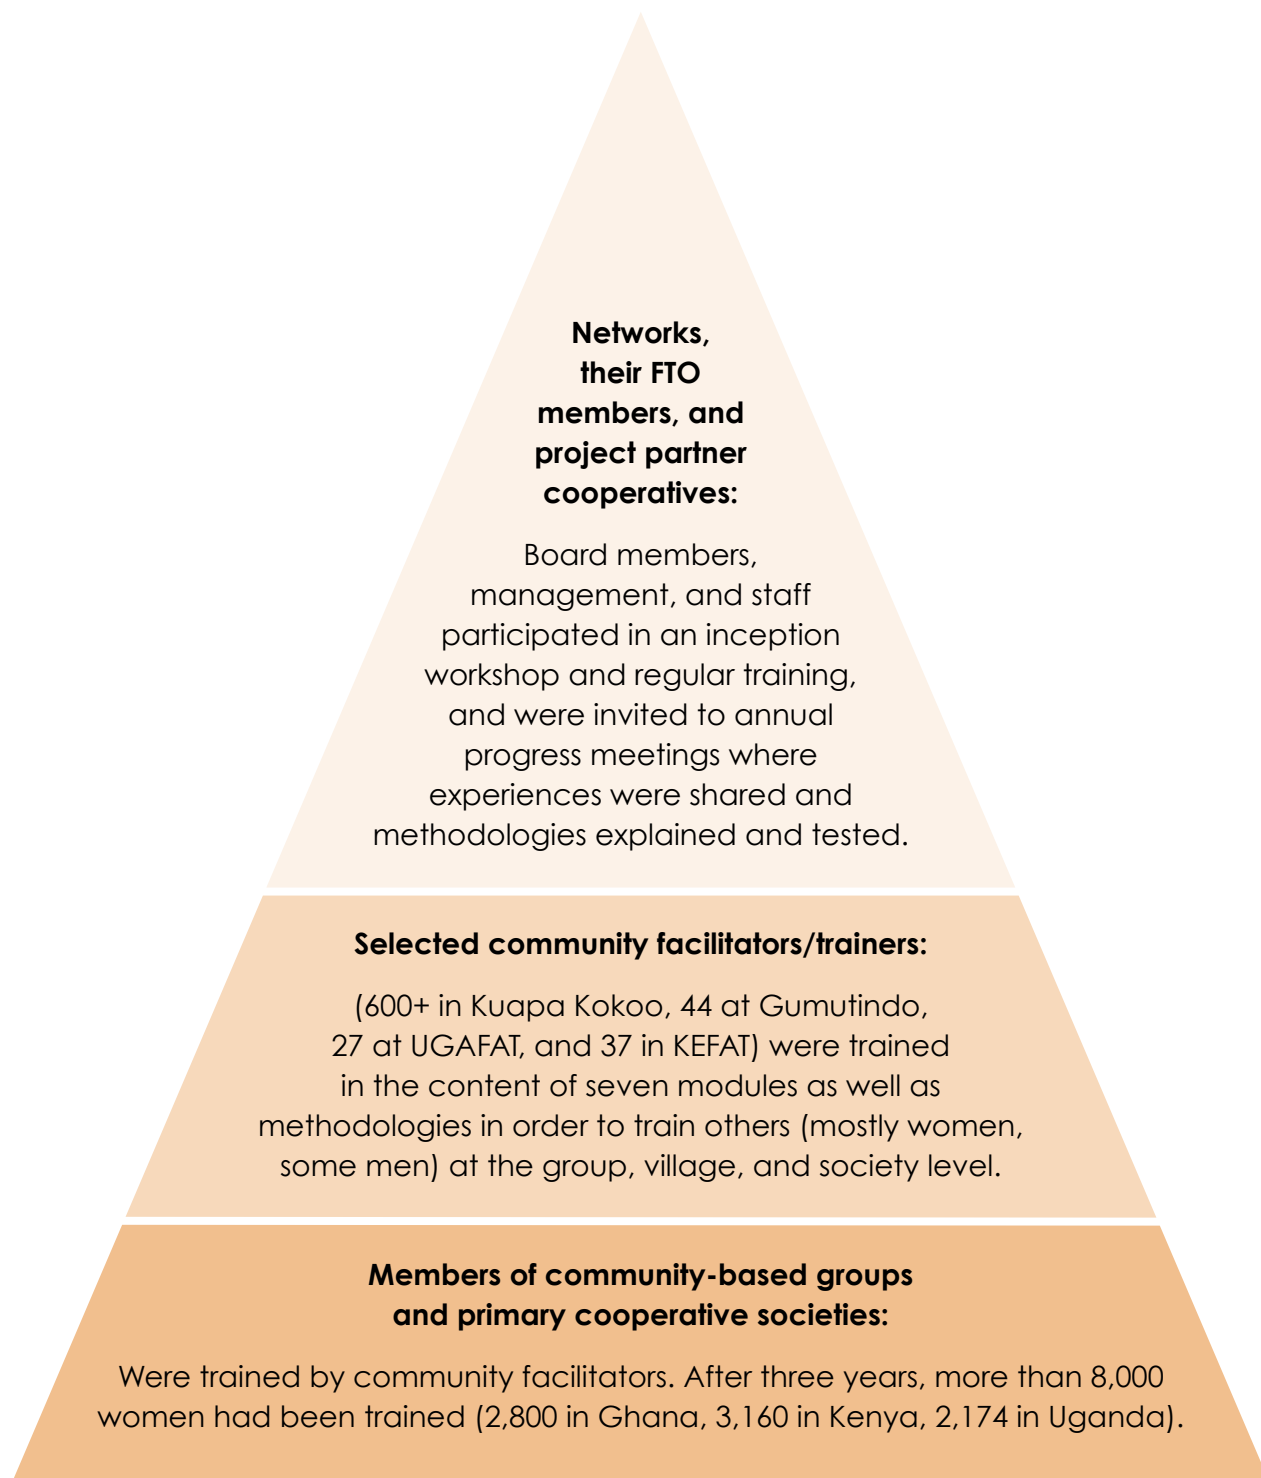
Networks, their FTO members, and project partner cooperatives:

Board members, management, and staff participated in an inception workshop and regular training, and were invited to annual progress meetings where experiences were shared and methodologies explained and tested.

Selected community facilitators/trainers:

(600+ in Kuapa Kokoo, 44 at Gumutindo, 27 at UGAFAT, and 37 in KEFAT) were trained in the content of seven modules as well as methodologies in order to train others (mostly women, some men) at the group, village, and society level.

Members of community-based groups and primary cooperative societies:

Were trained by community facilitators. After three years, more than 8,000 women had been trained (2,800 in Ghana, 3,160 in Kenya, 2,174 in Uganda).